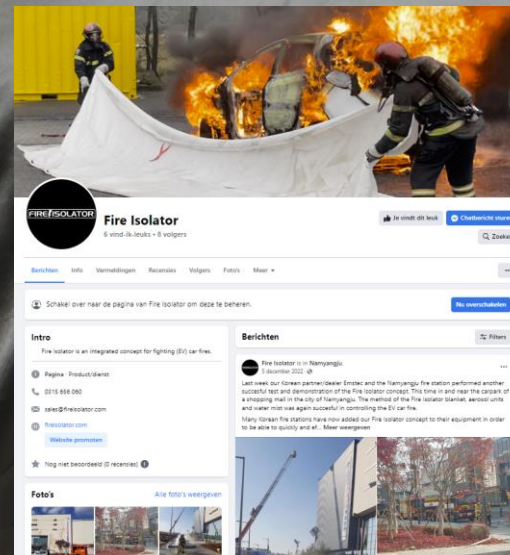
FIRE ISOLATOR

Fire Isolator

6 vind-ik-leuks • 8 volgers

Je vindt dit leuk

Chatbericht sturen

Zoeken

Berichten Info Vermeldingen Recensies Volgers Foto's Meer

Schakel over naar de pagina van Fire Isolator om deze te beheren.

Nu overschakelen

Intro

Fire Isolator is an integrated concept for fighting (EV) car fires.

Pagina · Product/dienst

0315 666 060

sales@fireisolator.com

fireisolator.com

Website promoten

Nog niet beoordeeld (0 recensies)

Foto's

Alle foto's weergeven

Berichten

Filters

Fire Isolator is in Namyangju.
5 december 2022

Last week our Korean partner/dealer Emstec and the Namyangju fire station performed another succesful test and demonstration of the Fire Isolator concept. This time in and near the carpark of a shopping mall in the city of Namyangju. The method of the Fire Isolator blanket, aerosol units and water mist was again succesful in controlling the EV car fire.

Many Korean fire stations have now added our Fire Isolator concept to their equipment in order to be able to quickly and ef... Meer weergeven